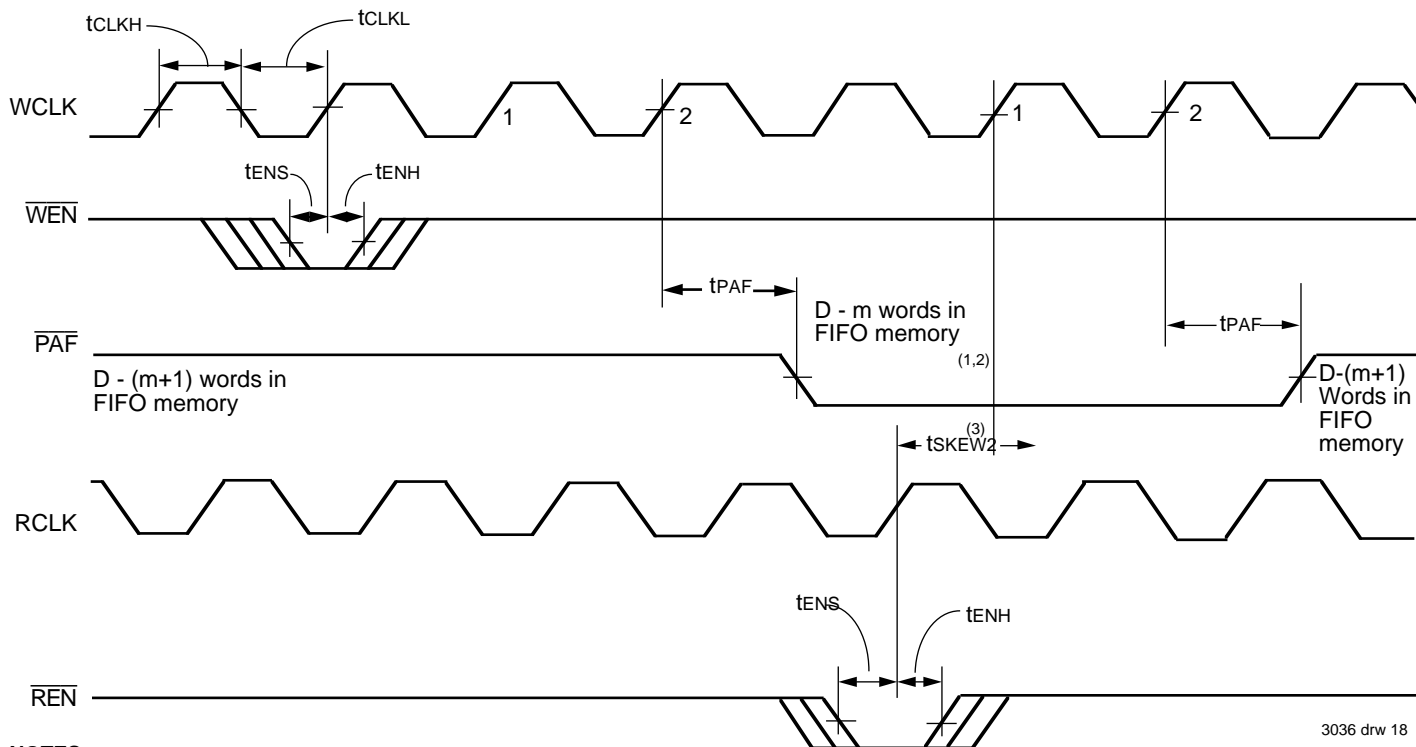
tCLKH
tCLKL
WCLK
1
2
1
2
tENS
tENH
$\overline{WEN}$
tPAF
D - m words in FIFO memory
tPAF
$\overline{PAF}$
(1,2)
D - (m+1) words in FIFO memory
D-(m+1) Words in FIFO memory
(3)
tSKEW2
RCLK
tENS
tENH
$\overline{REN}$
3036 drw 18
NOTES